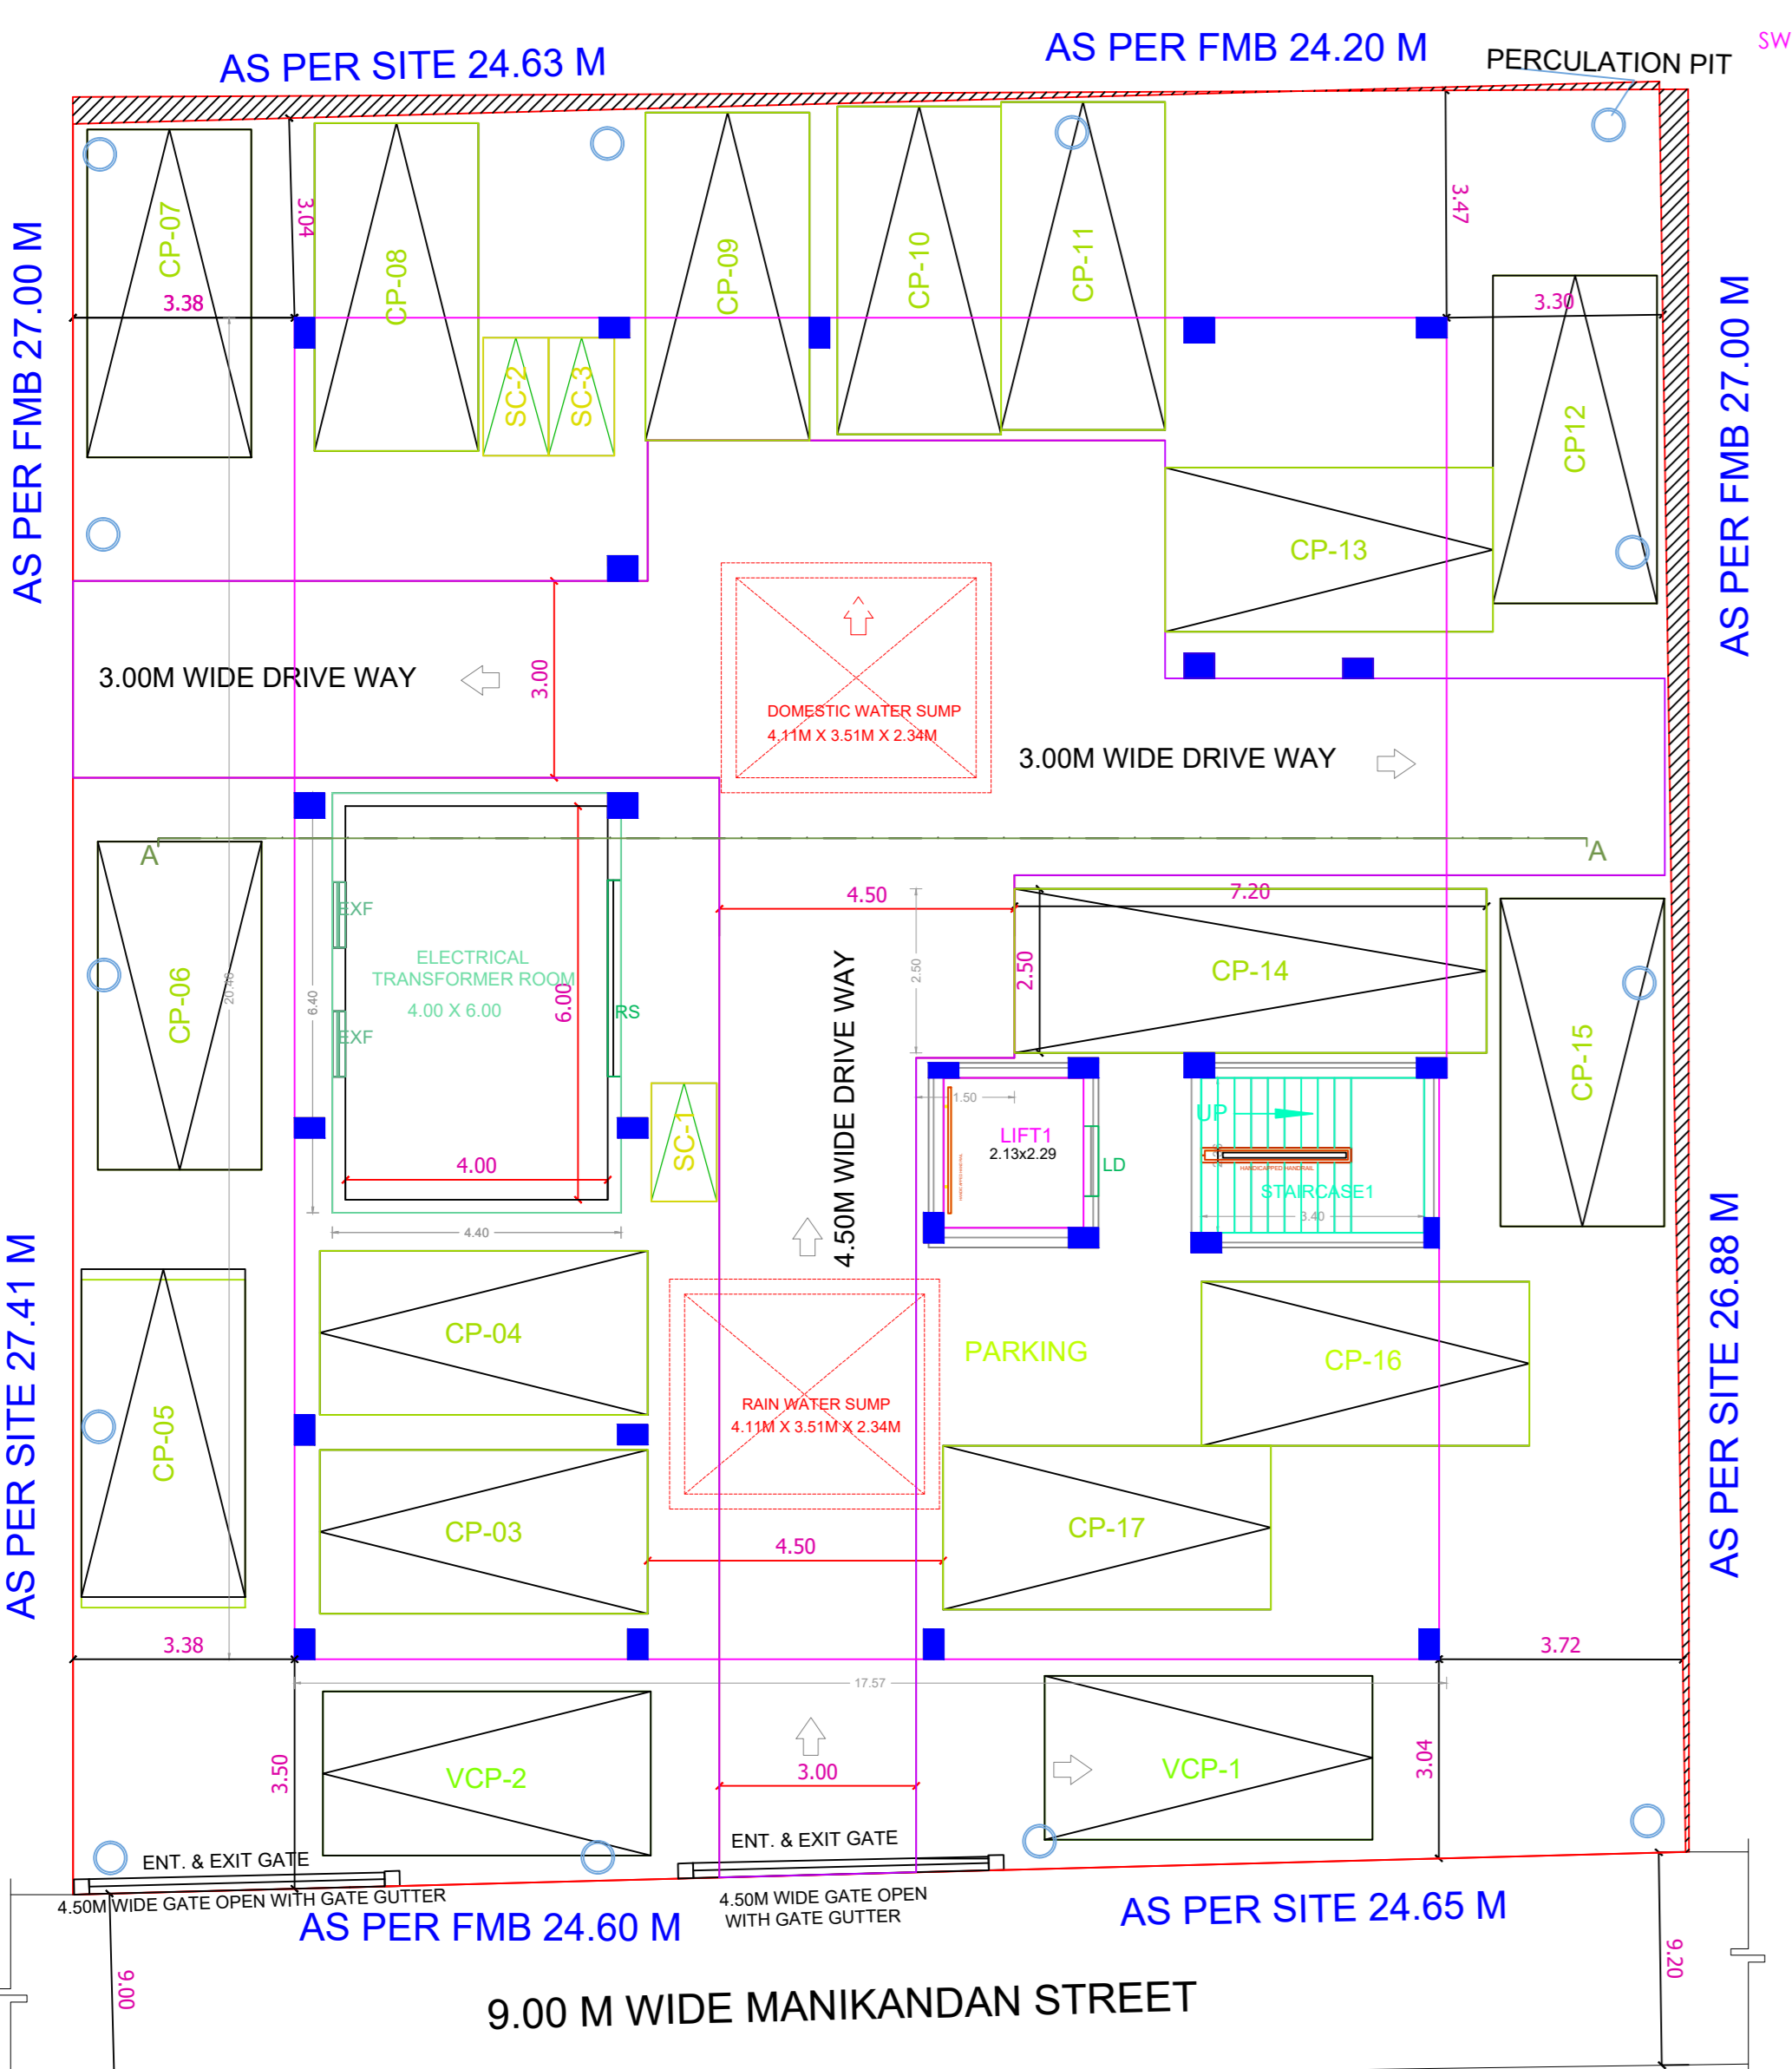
AS PER SITE 24.63 M

AS PER FMB 24.20 M

PERCULATION PIT

SW

AS PER FMB 27.00 M

AS PER FMB 27.00 M

CP-07

3.04

CP-08

CP-09

CP-10

CP-11

3.47

3.38

3.30

SC-2

SC-3

CP12

CP-13

3.00M WIDE DRIVE WAY

3.00

DOMESTIC WATER SUMP
4.11M X 3.51M X 2.34M

3.00M WIDE DRIVE WAY

A

A

EXF

ELECTRICAL TRANSFORMER ROOM
4.00 X 6.00

6.40

6.00

RS

EXF

4.00

4.40

20.46

CP-06

4.50

7.20

CP-14

2.50

2.50

4.50M WIDE DRIVE WAY

SC-1

1.50

LIFT1
2.13x2.29

LD

UP

STAIRCASE1

3.40

CP-15

AS PER SITE 27.41 M

AS PER SITE 26.88 M

CP-04

RAIN WATER SUMP
4.11M X 3.51M X 2.34M

PARKING

CP-16

CP-05

CP-03

4.50

CP-17

3.38

3.72

17.57

3.50

VCP-2

3.00

VCP-1

3.04

ENT. & EXIT GATE

ENT. & EXIT GATE

4.50M WIDE GATE OPEN WITH GATE GUTTER

4.50M WIDE GATE OPEN WITH GATE GUTTER

AS PER FMB 24.60 M

AS PER SITE 24.65 M

9.00

9.20

9.00 M WIDE MANIKANDAN STREET